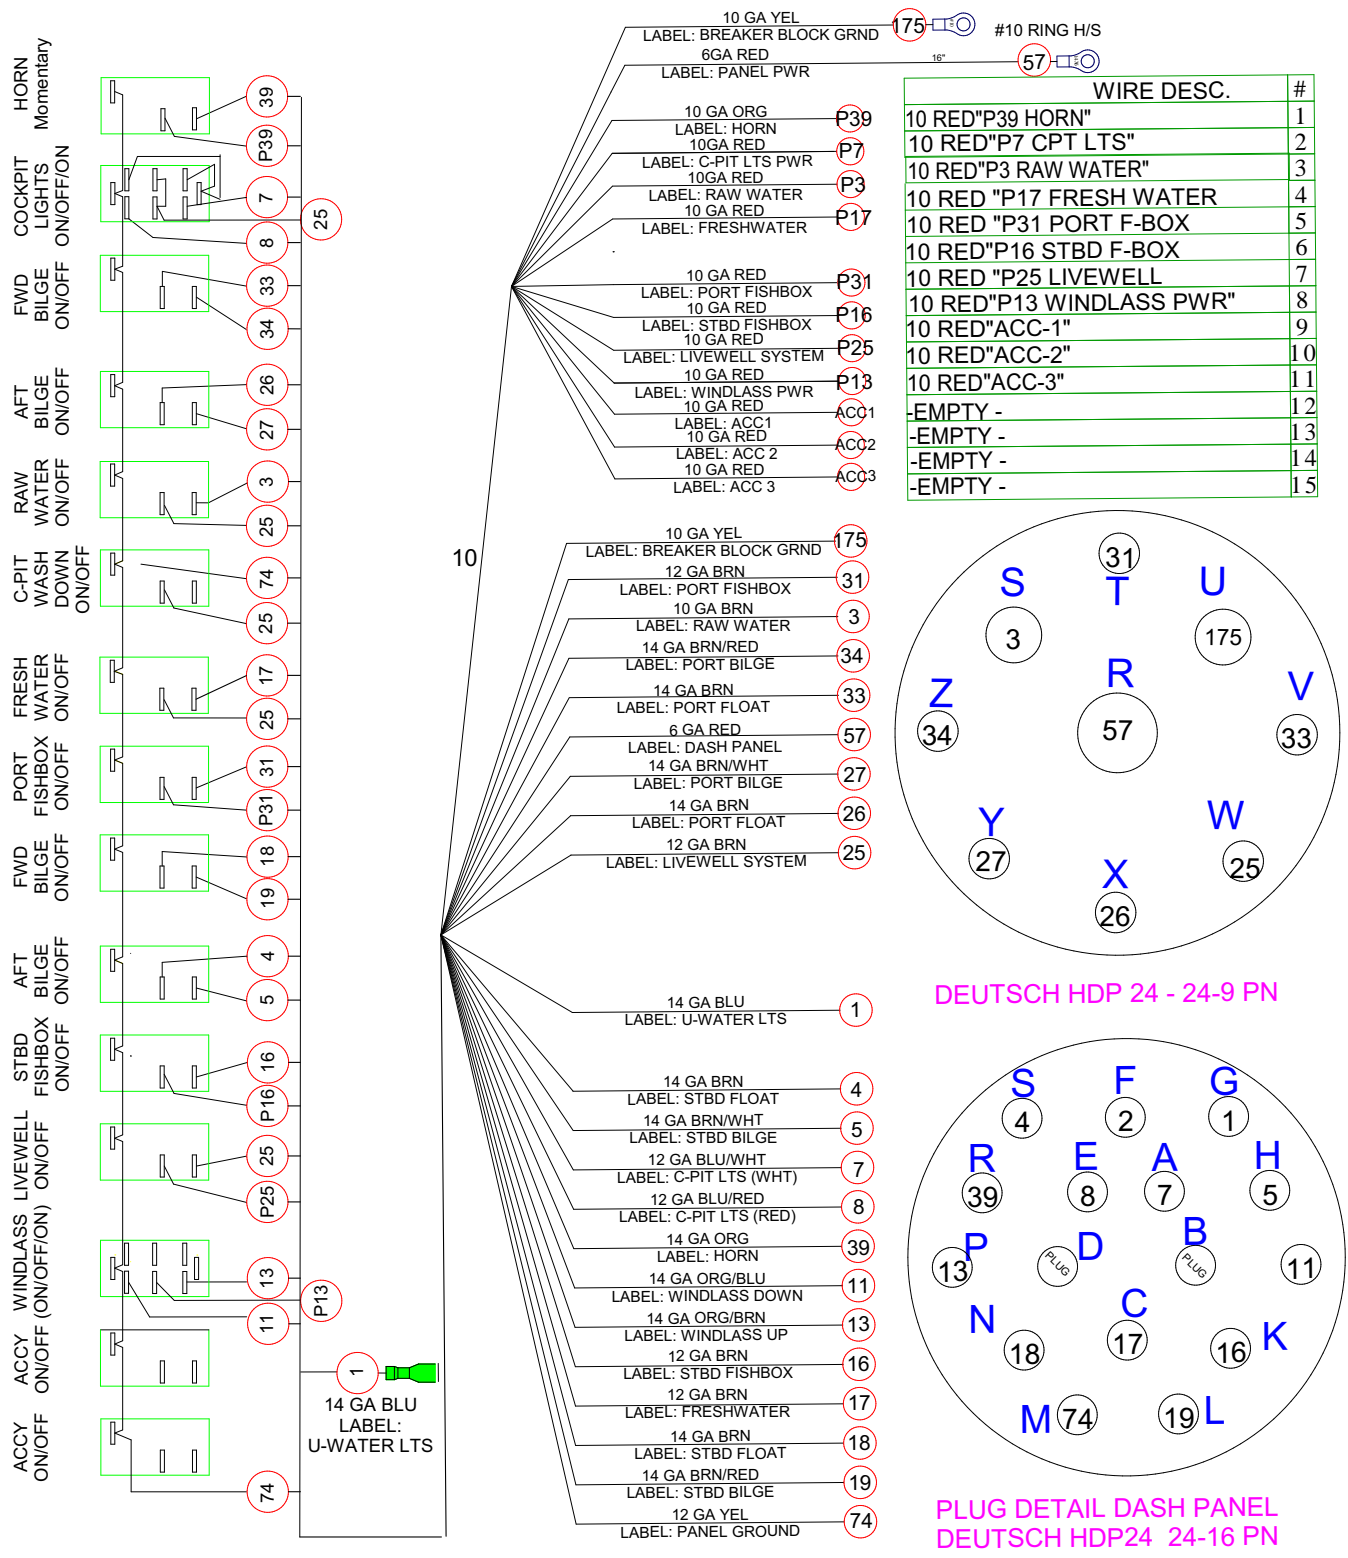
HORN Momentary
39
P39
COCKPIT LIGHTS ON/OFF/ON
7
25
8
FWD BILGE ON/OFF
33
34
AFT BILGE ON/OFF
26
27
RAW WATER ON/OFF
3
25
C-PIT WASH DOWN ON/OFF
74
25
FRESH WATER ON/OFF
17
25
PORT FISHBOX ON/OFF
31
P31
FWD BILGE ON/OFF
18
19
AFT BILGE ON/OFF
4
5
STBD FISHBOX ON/OFF
16
P16
LIVEWELL ON/OFF
25
P25
WINDLASS (ON/OFF/ON)
13
P13
11
ACCY ON/OFF
1
14 GA BLU LABEL: U-WATER LTS
ACCY ON/OFF
74

10 GA YEL LABEL: BREAKER BLOCK GRND 175 #10 RING H/S
6GA RED LABEL: PANEL PWR 16" 57

| WIRE DESC. | # |
|---|---|
| 10 RED"P39 HORN" | 1 |
| 10 RED"P7 CPT LTS" | 2 |
| 10 RED"P3 RAW WATER" | 3 |
| 10 RED "P17 FRESH WATER | 4 |
| 10 RED "P31 PORT F-BOX | 5 |
| 10 RED"P16 STBD F-BOX | 6 |
| 10 RED "P25 LIVEWELL | 7 |
| 10 RED"P13 WINDLASS PWR" | 8 |
| 10 RED"ACC-1" | 9 |
| 10 RED"ACC-2" | 10 |
| 10 RED"ACC-3" | 11 |
| -EMPTY - | 12 |
| -EMPTY - | 13 |
| -EMPTY - | 14 |
| -EMPTY - | 15 |

10 GA ORG LABEL: HORN P39
10GA RED LABEL: C-PIT LTS PWR P7
10GA RED LABEL: RAW WATER P3
10 GA RED LABEL: FRESHWATER P17
10 GA RED LABEL: PORT FISHBOX P31
10 GA RED LABEL: STBD FISHBOX P16
10 GA RED LABEL: LIVEWELL SYSTEM P25
10 GA RED LABEL: WINDLASS PWR P13
10 GA RED LABEL: ACC1 ACC1
10 GA RED LABEL: ACC 2 ACC2
10 GA RED LABEL: ACC 3 ACC3

10

10 GA YEL LABEL: BREAKER BLOCK GRND 175
12 GA BRN LABEL: PORT FISHBOX 31
10 GA BRN LABEL: RAW WATER 3
14 GA BRN/RED LABEL: PORT BILGE 34
14 GA BRN LABEL: PORT FLOAT 33
6 GA RED LABEL: DASH PANEL 57
14 GA BRN/WHT LABEL: PORT BILGE 27
14 GA BRN LABEL: PORT FLOAT 26
12 GA BRN LABEL: LIVEWELL SYSTEM 25
14 GA BLU LABEL: U-WATER LTS 1
14 GA BRN LABEL: STBD FLOAT 4
14 GA BRN/WHT LABEL: STBD BILGE 5
12 GA BLU/WHT LABEL: C-PIT LTS (WHT) 7
12 GA BLU/RED LABEL: C-PIT LTS (RED) 8
14 GA ORG LABEL: HORN 39
14 GA ORG/BLU LABEL: WINDLASS DOWN 11
14 GA ORG/BRN LABEL: WINDLASS UP 13
12 GA BRN LABEL: STBD FISHBOX 16
12 GA BRN LABEL: FRESHWATER 17
14 GA BRN LABEL: STBD FLOAT 18
14 GA BRN/RED LABEL: STBD BILGE 19
12 GA YEL LABEL: PANEL GROUND 74

31 S T U 3 175 R Z V 57 34 33 Y W 27 25 X 26
DEUTSCH HDP 24 - 24-9 PN

S F G 4 2 1 R E A H 39 8 7 5 P D B 13 PLUG PLUG 11 N C K 18 17 16 M 74 19 L
PLUG DETAIL DASH PANEL
DEUTSCH HDP24 24-16 PN